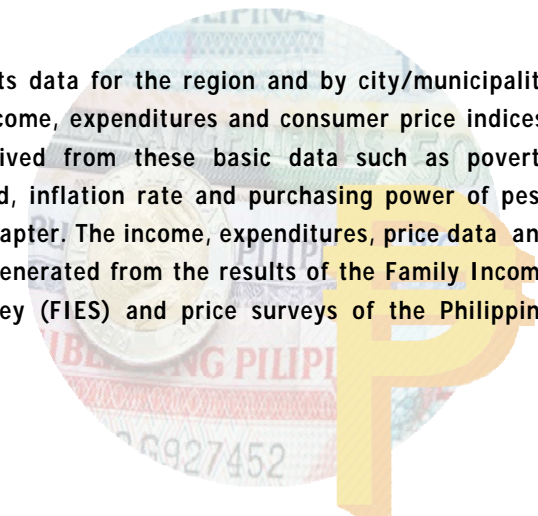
ts data for the region and by city/municipalit
come, expenditures and consumer price indices
ived from these basic data such as povert
d, inflation rate and purchasing power of pes
apter. The income, expenditures, price data an
enerated from the results of the Family Incom
ey (FIES) and price surveys of the Philippin

PILIPINAS

PILIPINAS 50

BILENG PILIPI

6927452